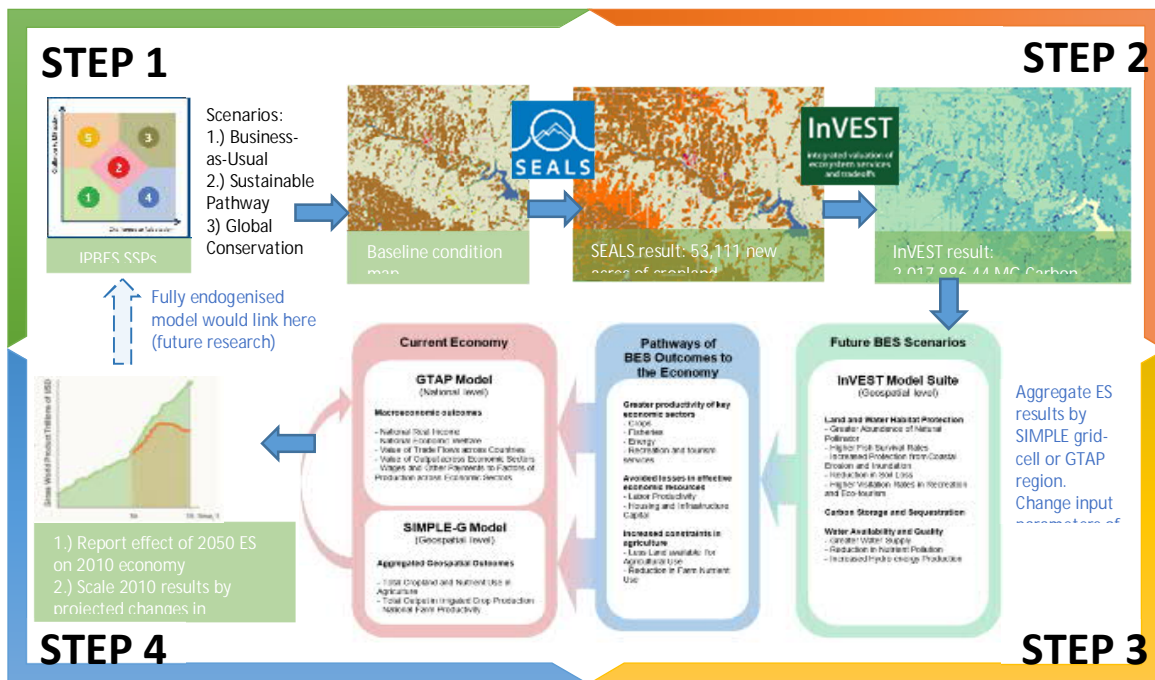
STEP 1

STEP 2

5
3
2
1
4

IPBES SSPs

Scenarios:
1.) Business-as-Usual
2.) Sustainable Pathway
3) Global Conservation

SEALS

InVEST
Integrated valuation of ecosystem services and tradeoffs

Baseline condition map

SEALS result: 53,111 new acres of cropland

InVEST result: 2,017,886.44 MG Carbon

Fully endogenised model would link here (future research)

Current Economy

GTAP Model
(National level)

Macroeconomic outcomes
- National Real Income
- National Economic Welfare
- Value of Trade Flows across Countries
- Value of Output across Economic Sectors
- Wages and Other Payments to Factors of Production across Economic Sectors

SIMPLE-G Model
(Geospatial level)

Aggregated Geospatial Outcomes
- Total Cropland and Nutrient Use in Agriculture
- Total Output in Irrigated Crop Production
- National Farm Productivity

Pathways of BES Outcomes to the Economy

Greater productivity of key economic sectors
- Crops
- Fisheries
- Energy
- Recreation and tourism services

Avoided losses in effective economic resources
- Labor Productivity
- Housing and Infrastructure Capital

Increased constraints in agriculture
- Less Land available for Agricultural Use
- Reduction in Farm Nutrient Use

Future BES Scenarios

InVEST Model Suite
(Geospatial level)

Land and Water Habitat Protection
- Greater Abundance of Natural Pollinator
- Higher Fish Survival Rates
- Increased Protection from Coastal Erosion and Inundation
- Reduction in Soil Loss
- Higher Visitation Rates in Recreation and Eco-tourism

Carbon Storage and Sequestration

Water Availability and Quality
- Greater Water Supply
- Reduction in Nutrient Pollution
- Increased Hydro energy Production

Aggregate ES results by SIMPLE grid-cell or GTAP region.
Change input parameters of

Gross World Product Trillions of USD

1.) Report effect of 2050 ES on 2010 economy
2.) Scale 2010 results by projected changes in

STEP 4

STEP 3